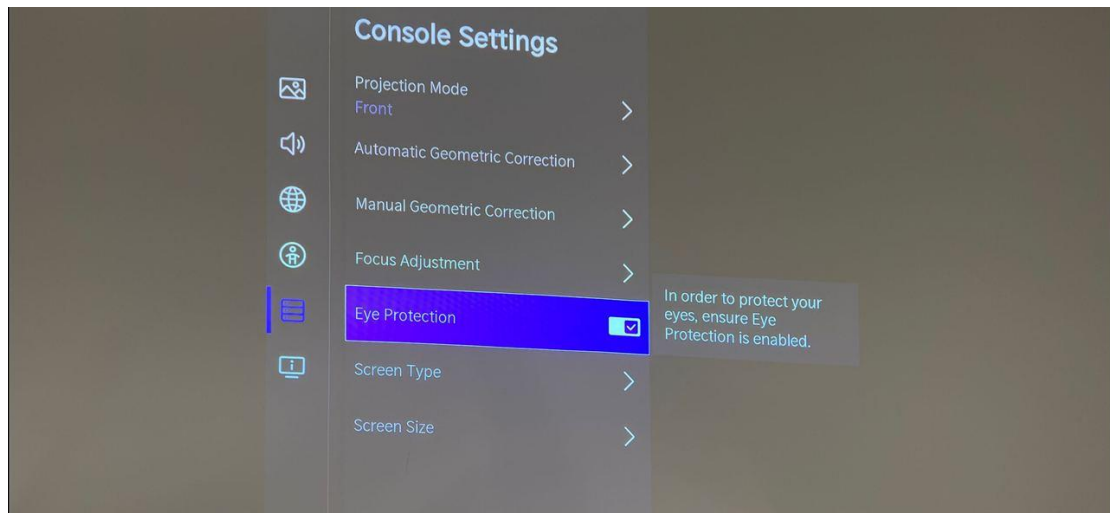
Console Settings

Projection Mode
Front

Automatic Geometric Correction

Manual Geometric Correction

Focus Adjustment

Eye Protection

In order to protect your eyes, ensure Eye Protection is enabled.

Screen Type

Screen Size